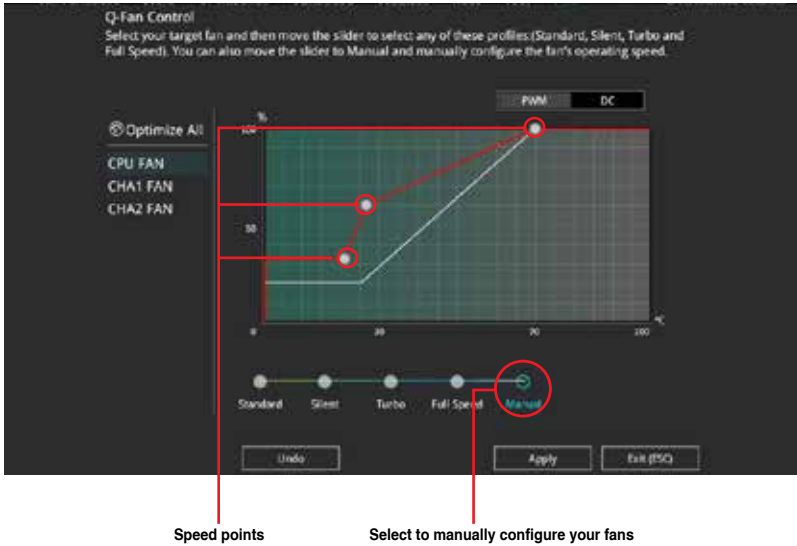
Q-Fan Control

Select your target fan and then move the slider to select any of these profiles:(Standard, Silent, Turbo and Full Speed). You can also move the slider to Manual and manually configure the fan's operating speed.

PWM
DC

Optimize All

CPU FAN
CHA1 FAN
CHA2 FAN

%
100
50
0
30
70
100
°C

Standard
Silent
Turbo
Full Speed
Manual

Undo
Apply
Exit (ESC)

Speed points
Select to manually configure your fans